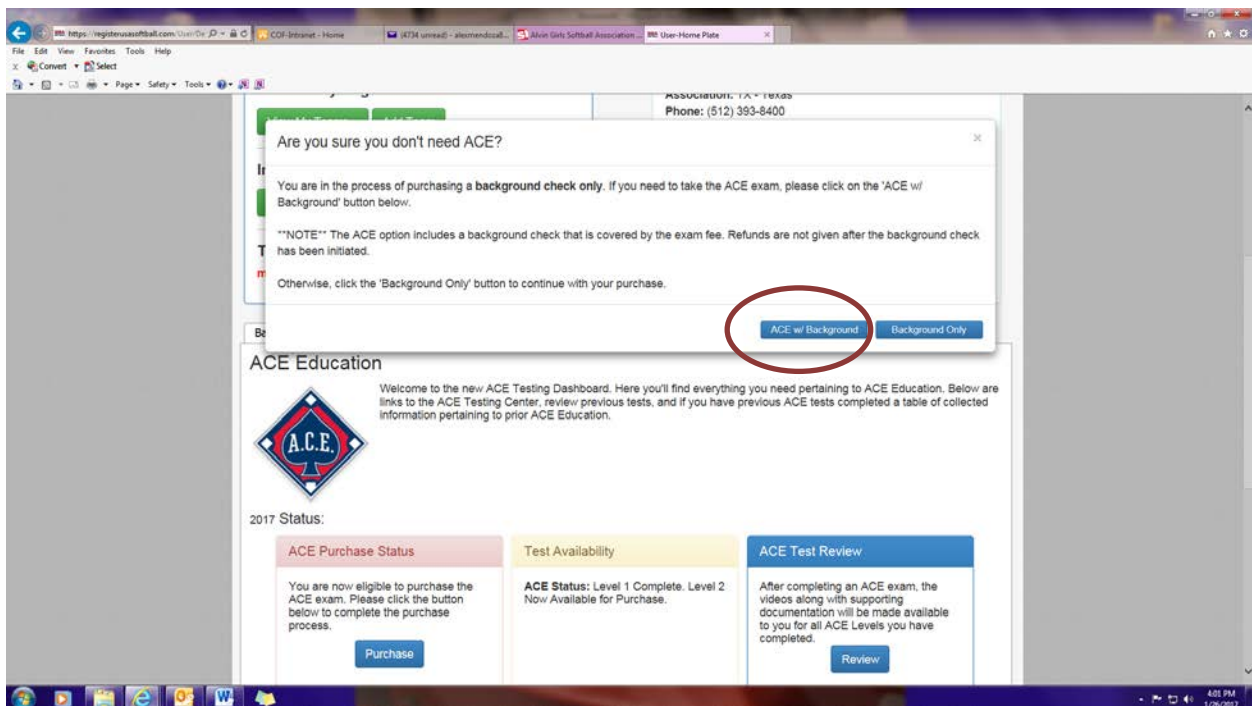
https://registerusasoftball.com/User/Da
COF-Intranet - Home
(4734 unread) - alexmendoza8...
Alvin Girls Softball Association ...
User-Home Plate

File Edit View Favorites Tools Help
Convert Select
Page Safety Tools

Association: TX - Texas
Phone: (512) 393-8400

Are you sure you don't need ACE?

You are in the process of purchasing a **background check only**. If you need to take the ACE exam, please click on the 'ACE w/ Background' button below.

**NOTE** The ACE option includes a background check that is covered by the exam fee. Refunds are not given after the background check has been initiated.

Otherwise, click the 'Background Only' button to continue with your purchase.

ACE w/ Background
Background Only

ACE Education

Welcome to the new ACE Testing Dashboard. Here you'll find everything you need pertaining to ACE Education. Below are links to the ACE Testing Center, review previous tests, and if you have previous ACE tests completed a table of collected information pertaining to prior ACE Education.

A.C.E.

2017 Status:

ACE Purchase Status

You are now eligible to purchase the ACE exam. Please click the button below to complete the purchase process.

Purchase

Test Availability

**ACE Status:** Level 1 Complete. Level 2 Now Available for Purchase.

ACE Test Review

After completing an ACE exam, the videos along with supporting documentation will be made available to you for all ACE Levels you have completed.

Review

4:01 PM
1/26/2017